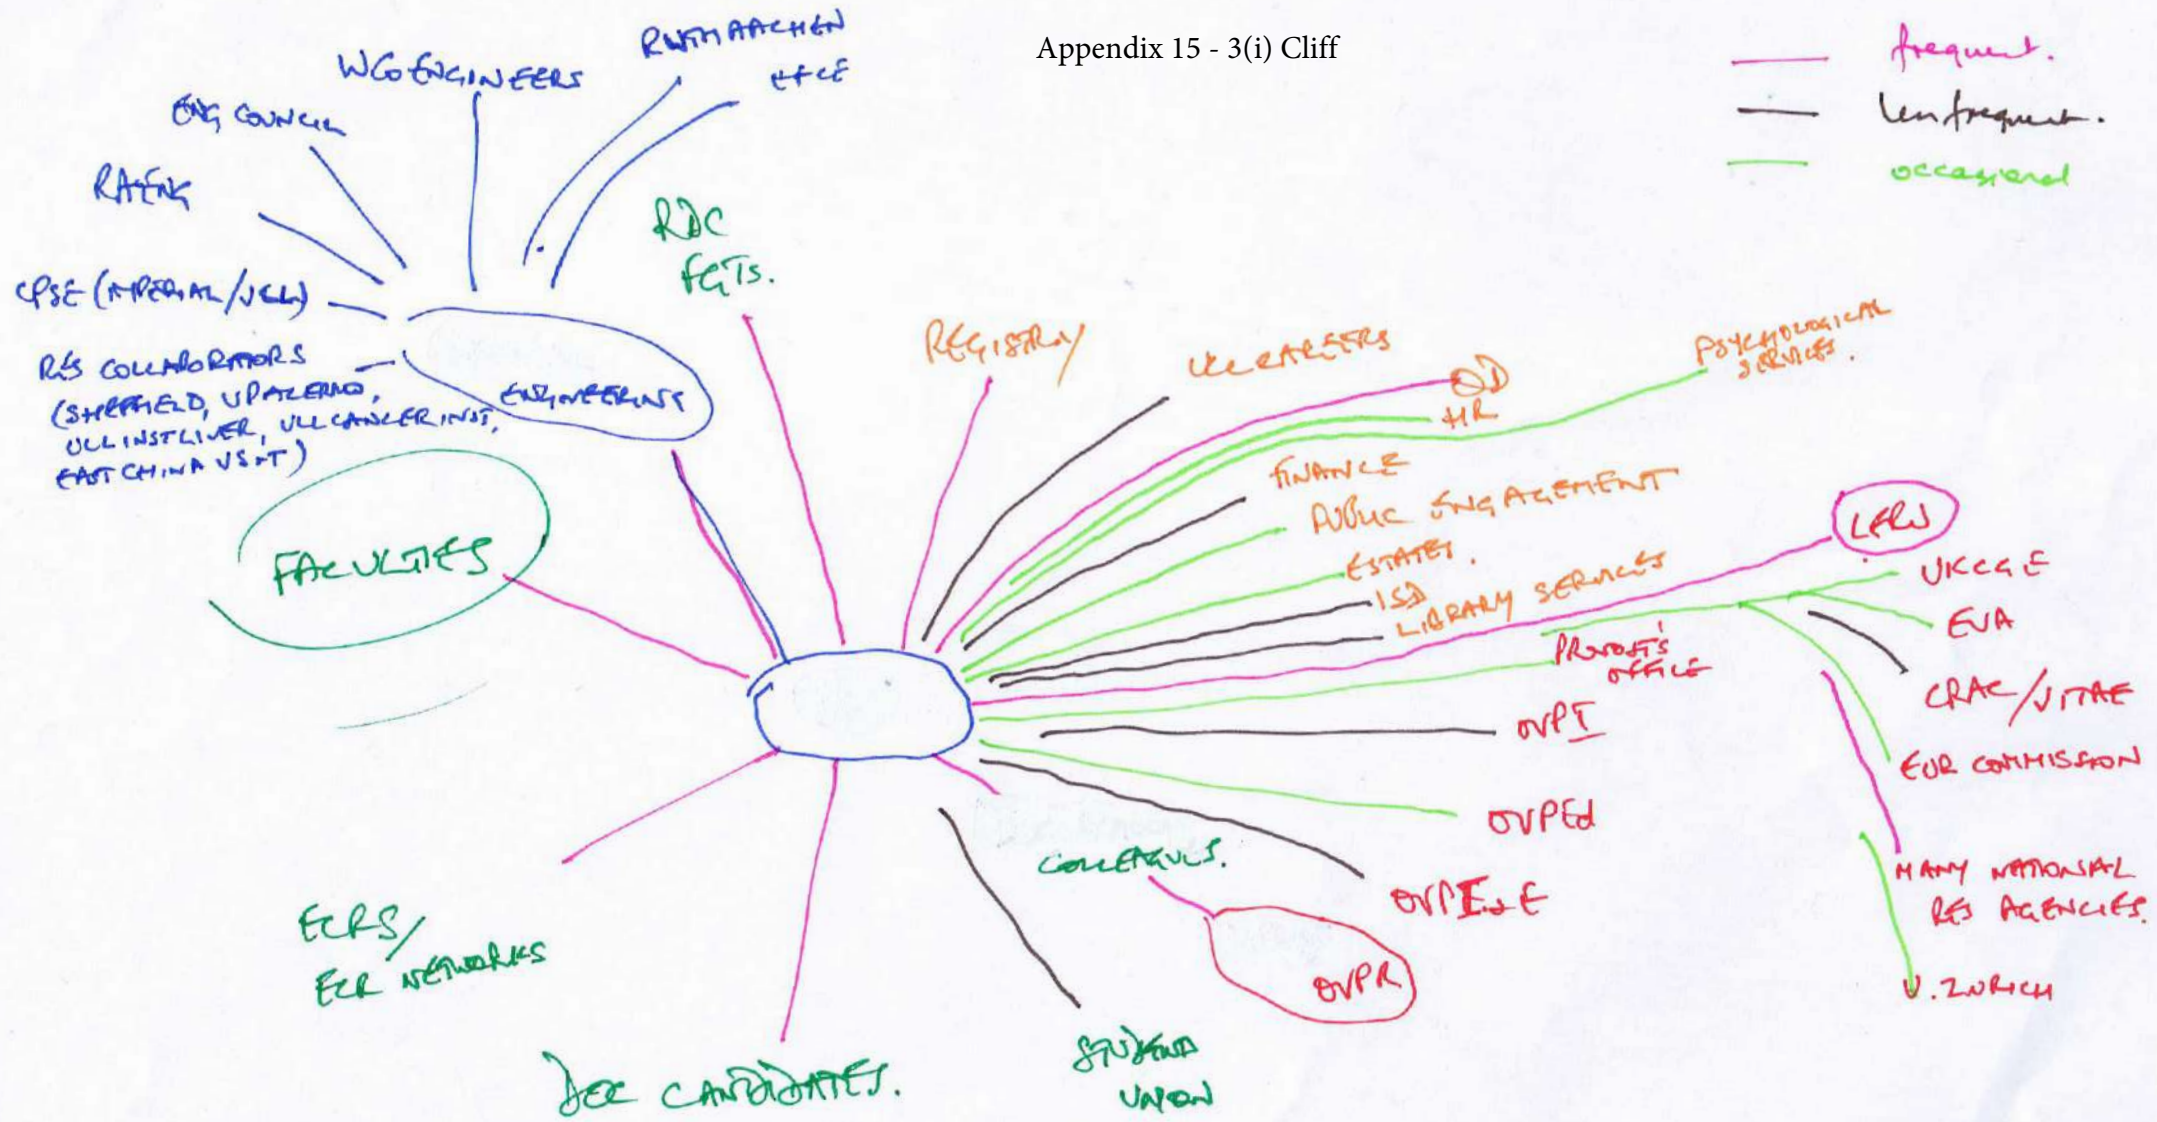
Appendix 15 - 3(i) Cliff

frequent.
Infrequent.
occasional

RWTH AACHEN
WG ENGINEERS
IFCE
ENG COUNCIL
RAENG
CPSE (IMPERIAL/UCL)
RES COLLABORATORS (SHEFFIELD, U PALERMO, UCL INST LIVER, UCL CANCER INST, EAST CHINA U S+T)
ENGINEERING
RDC
FGTS.
FACULTIES
REGISTRY
UCL CAREERS
OD
HR
PSYCHOLOGICAL SERVICES.
FINANCE
PUBLIC ENGAGEMENT
ESTATES.
ISD
LIBRARY SERVICES
LERU
UKCGE
EUA
PROVOST'S OFFICE
CRAC/VITAE
OVPI
EUR COMMISSION
OVPEd
OVPE+E
COLLEAGUES.
OVPR
MANY NATIONAL RES AGENCIES.
U. ZURICH
ECRS/
ECR NETWORKS
DOC CANDIDATES.
STUDENT UNION